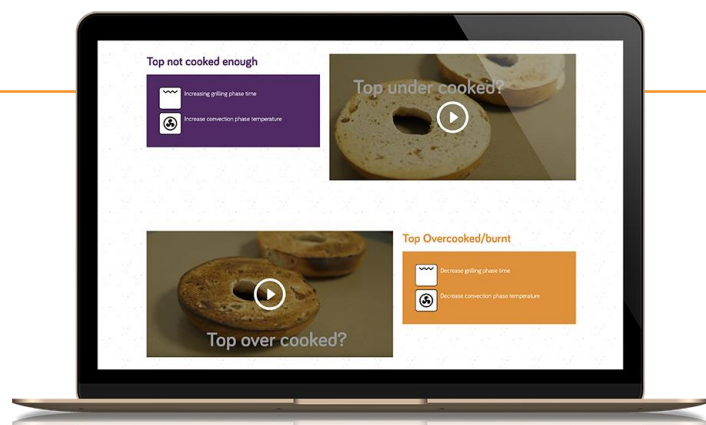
Top not cooked enough

Increasing grilling phase time

Increase convection phase temperature

Top under cooked?

Top over cooked?

Top Overcooked/burnt

Decrease grilling phase time

Decrease convection phase temperature